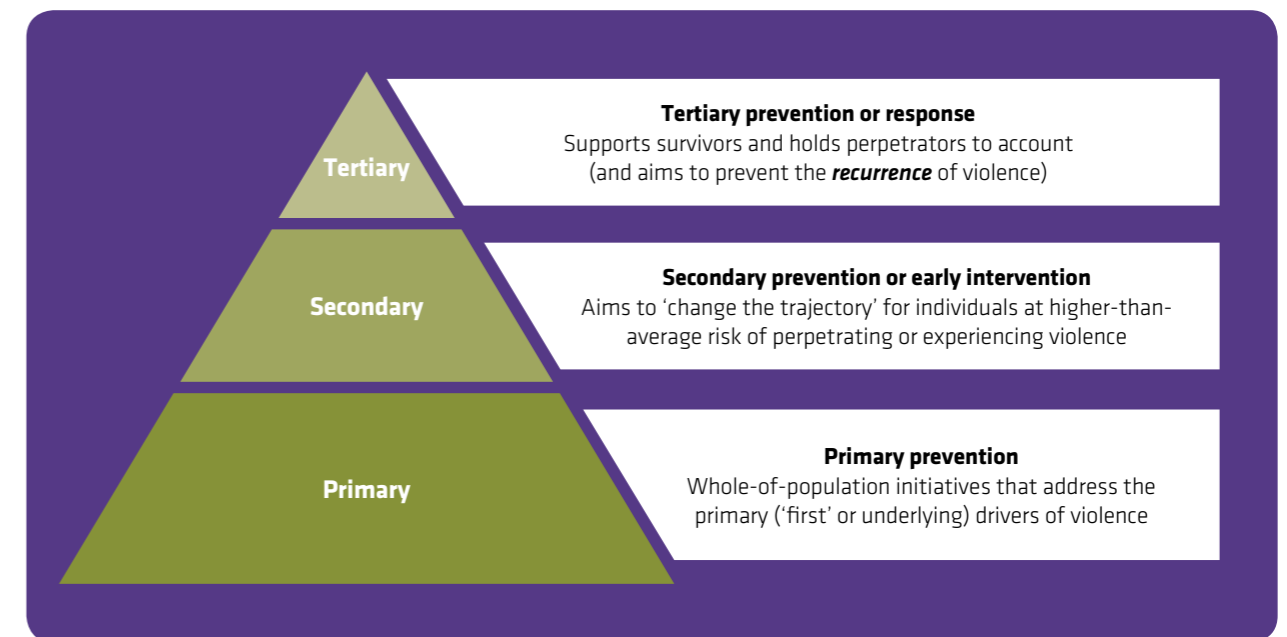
Tertiary

Tertiary prevention or response
Supports survivors and holds perpetrators to account (and aims to prevent the recurrence of violence)

Secondary

Secondary prevention or early intervention
Aims to 'change the trajectory' for individuals at higher-than-average risk of perpetrating or experiencing violence

Primary

Primary prevention
Whole-of-population initiatives that address the primary ('first' or underlying) drivers of violence